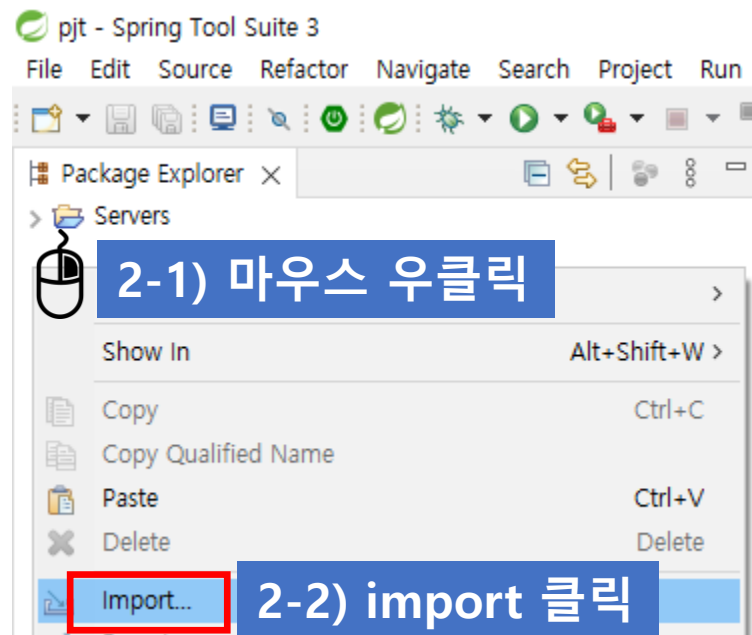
pjt - Spring Tool Suite 3

File Edit Source Refactor Navigate Search Project Run

Package Explorer

Servers

2-1) 마우스 우클릭

Show In Alt+Shift+W

Copy Ctrl+C

Copy Qualified Name

Paste Ctrl+V

Delete Delete

Import...

2-2) import 클릭